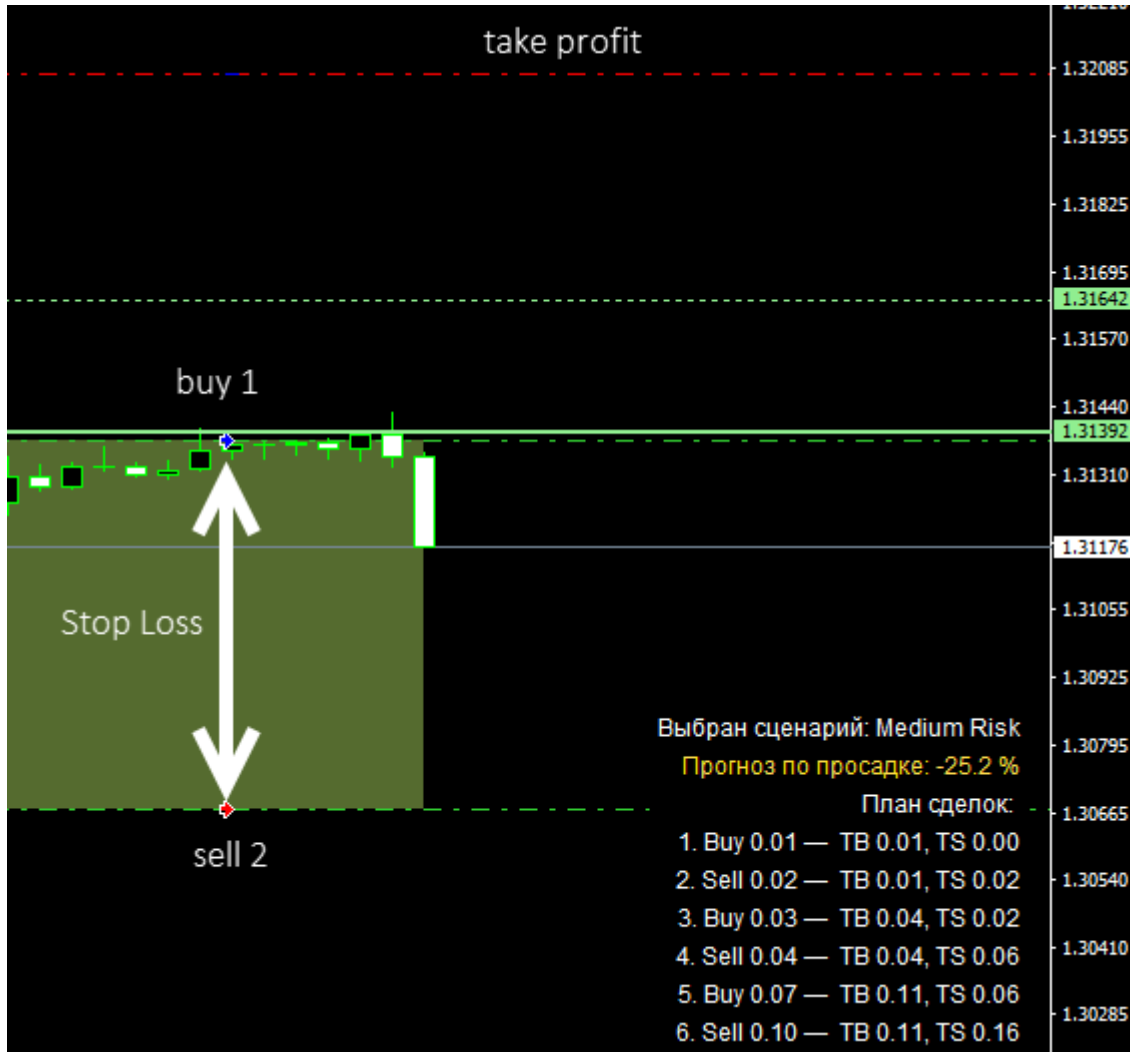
take profit

buy 1

Stop Loss

sell 2

Выбран сценарий: Medium Risk
Прогноз по просадке: -25.2 %
План сделок:
1. Buy 0.01 — TB 0.01, TS 0.00
2. Sell 0.02 — TB 0.01, TS 0.02
3. Buy 0.03 — TB 0.04, TS 0.02
4. Sell 0.04 — TB 0.04, TS 0.06
5. Buy 0.07 — TB 0.11, TS 0.06
6. Sell 0.10 — TB 0.11, TS 0.16

1.32085
1.31955
1.31825
1.31695
1.31642
1.31570
1.31440
1.31392
1.31310
1.31176
1.31055
1.30925
1.30795
1.30665
1.30540
1.30410
1.30285